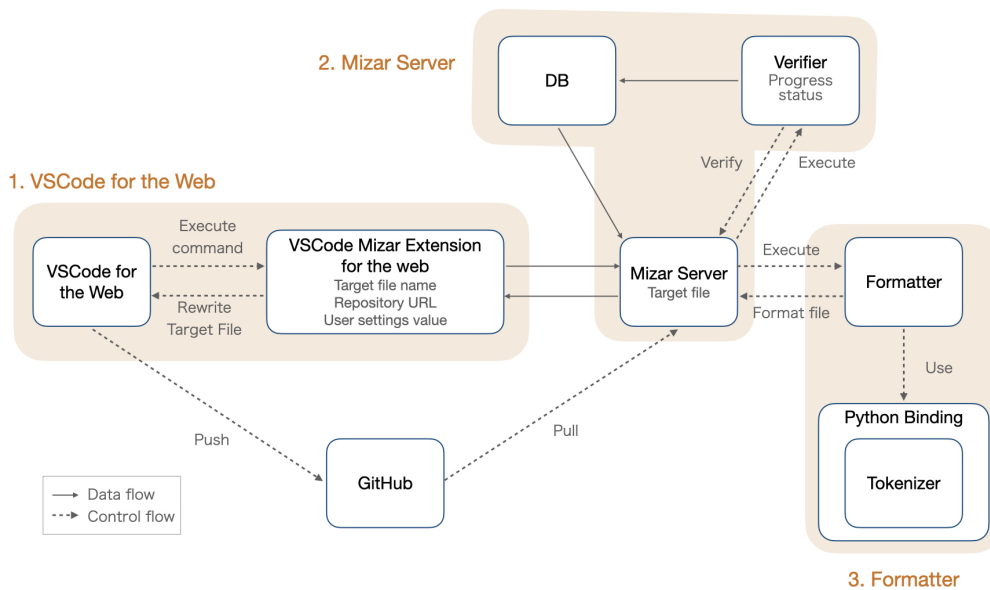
2. Mizar Server

DB

Verifier
Progress status

Verify

Execute

1. VSCode for the Web

Execute command

VSCode for the Web

VSCode Mizar Extension for the web
Target file name
Repository URL
User settings value

Rewrite Target File

Mizar Server
Target file

Execute

Formatter

Format file

Use

Python Binding

Tokenizer

Push

GitHub

Pull

Data flow
Control flow

3. Formatter